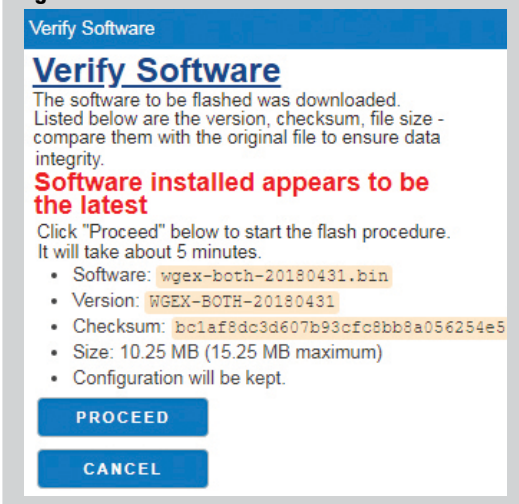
Verify Software

Verify Software

The software to be flashed was downloaded. Listed below are the version, checksum, file size - compare them with the original file to ensure data integrity.

Software installed appears to be the latest

Click "Proceed" below to start the flash procedure. It will take about 5 minutes.

- Software: wgex-both-20180431.bin
- Version: WGEX-BOTH-20180431
- Checksum: bc1af8dc3d607b93cfc8bb8a056254e5
- Size: 10.25 MB (15.25 MB maximum)
- Configuration will be kept.

PROCEED

CANCEL